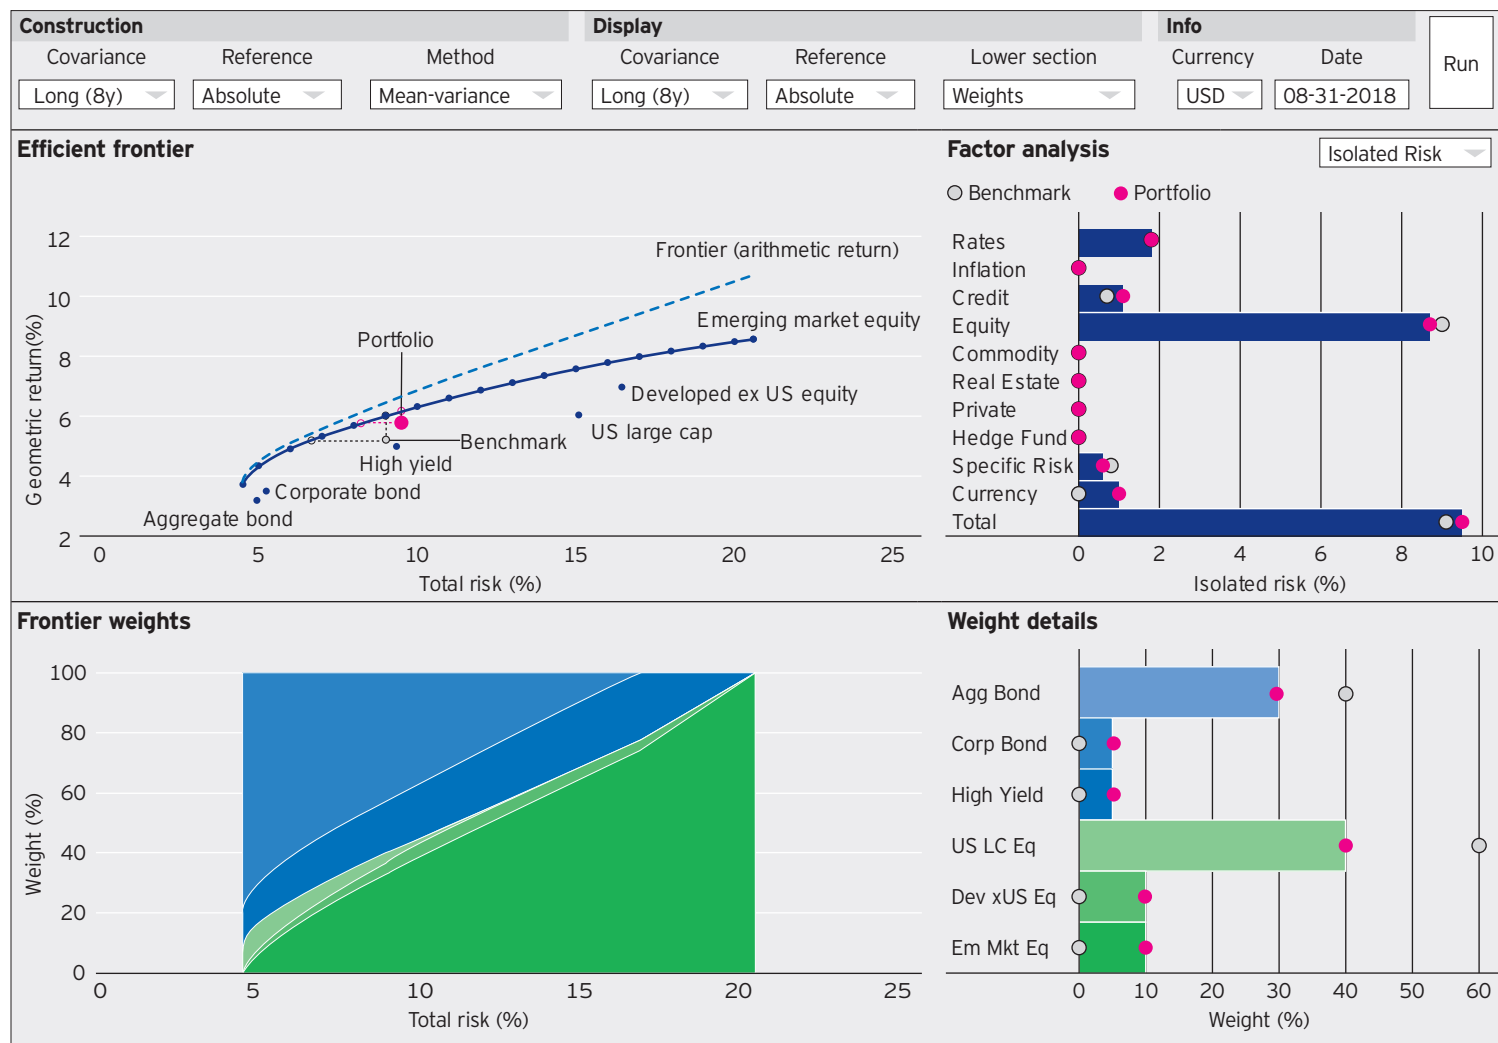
Construction
Covariance Reference Method
Long (8y) Absolute Mean-variance

Display
Covariance Reference Lower section
Long (8y) Absolute Weights

Info
Currency Date
USD 08-31-2018

Run

Efficient frontier

12
10
8
6
4
2
Geometric return (%)
Frontier (arithmetic return)
Emerging market equity
Portfolio
Developed ex US equity
US large cap
Benchmark
High yield
Corporate bond
Aggregate bond
0 5 10 15 20 25
Total risk (%)

Factor analysis
Isolated Risk
Benchmark Portfolio
Rates
Inflation
Credit
Equity
Commodity
Real Estate
Private
Hedge Fund
Specific Risk
Currency
Total
0 2 4 6 8 10
Isolated risk (%)

Frontier weights
100
80
60
40
20
0
Weight (%)
0 5 10 15 20 25
Total risk (%)

Weight details
Agg Bond
Corp Bond
High Yield
US LC Eq
Dev xUS Eq
Em Mkt Eq
0 10 20 30 40 50 60
Weight (%)